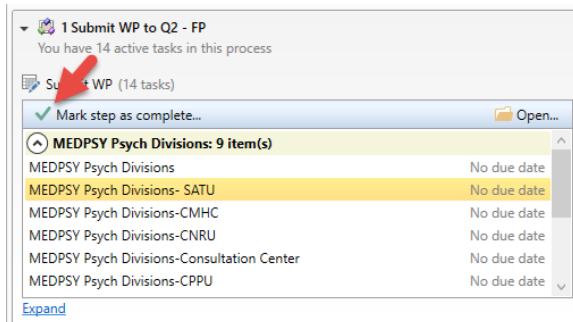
1 Submit WP to Q2 - FP
You have 14 active tasks in this process

Su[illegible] WP (14 tasks)

Mark step as complete...

Open...

MEDPSY Psych Divisions: 9 item(s)

| | |
|---|---|
| MEDPSY Psych Divisions | No due date |
| MEDPSY Psych Divisions- SATU | No due date |
| MEDPSY Psych Divisions-CMHC | No due date |
| MEDPSY Psych Divisions-CNRU | No due date |
| MEDPSY Psych Divisions-Consultation Center | No due date |
| MEDPSY Psych Divisions-CPPU | No due date |

Expand